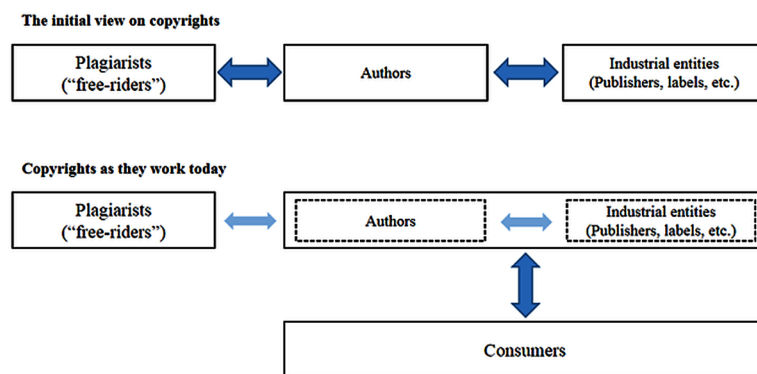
The initial view on copyrights

Plagiarists
("free-riders")

Authors

Industrial entities
(Publishers, labels, etc.)

Copyrights as they work today

Plagiarists
("free-riders")

Authors

Industrial entities
(Publishers, labels, etc.)

Consumers